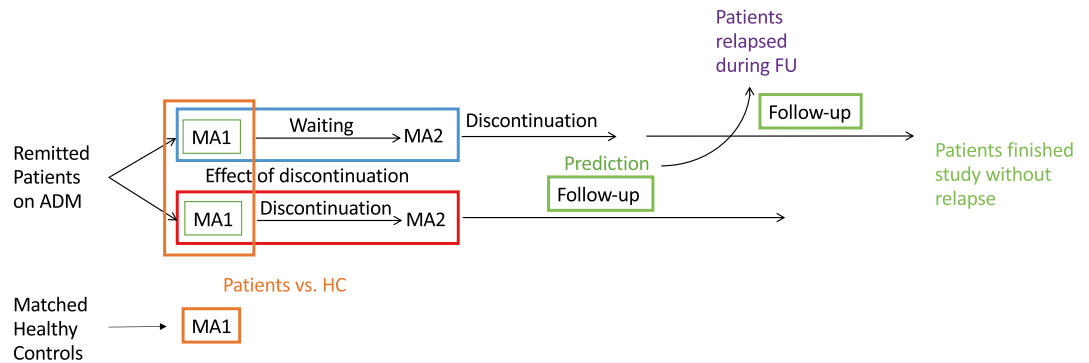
Patients relapsed during FU

Follow-up

Remitted Patients on ADM

MA1

Waiting

MA2

Discontinuation

Prediction

Patients finished study without relapse

Effect of discontinuation

Follow-up

MA1

Discontinuation

MA2

Patients vs. HC

Matched Healthy Controls

MA1